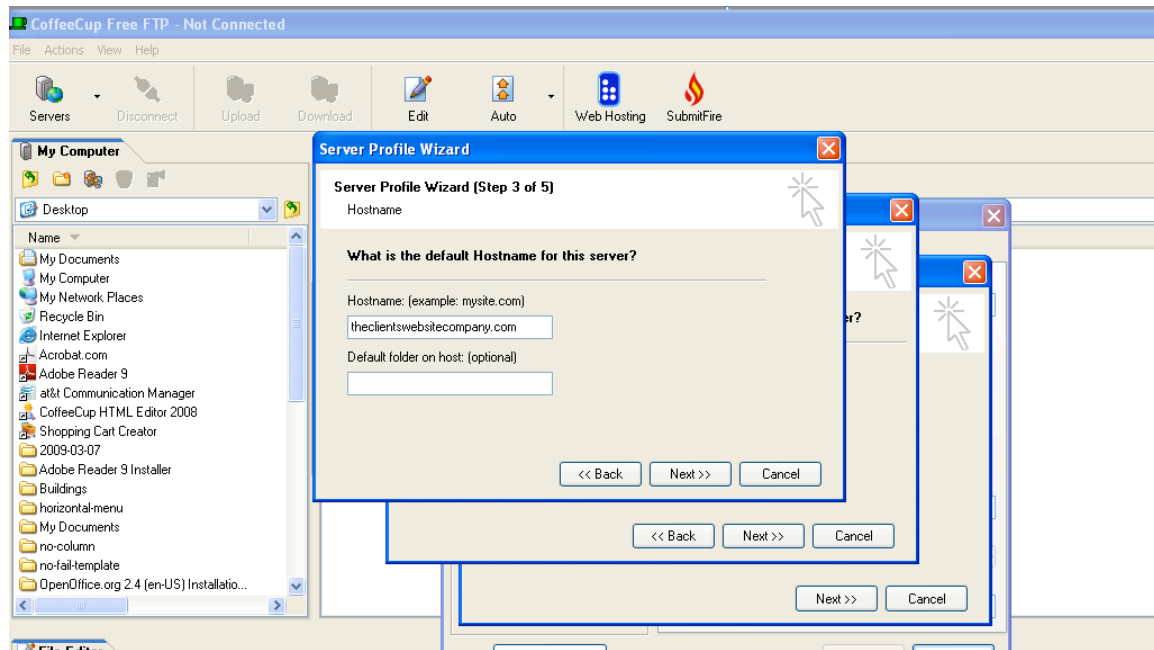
CoffeeCup Free FTP - Not Connected

File Actions View Help

Servers Disconnect Upload Download Edit Auto Web Hosting SubmitFire

My Computer

Desktop

Name

My Documents
My Computer
My Network Places
Recycle Bin
Internet Explorer
Acrobat.com
Adobe Reader 9
at&t Communication Manager
CoffeeCup HTML Editor 2008
Shopping Cart Creator
2009-03-07
Adobe Reader 9 Installer
Buildings
horizontal-menu
My Documents
no-column
no-fail-template
OpenOffice.org 2.4 (en-US) Installatio...

Server Profile Wizard

Server Profile Wizard (Step 3 of 5)
Hostname

What is the default Hostname for this server?

Hostname: (example: mysite.com)
theclientswebsitecompany.com

Default folder on host: (optional)

<< Back Next >> Cancel

er?

<< Back Next >> Cancel

Next >> Cancel